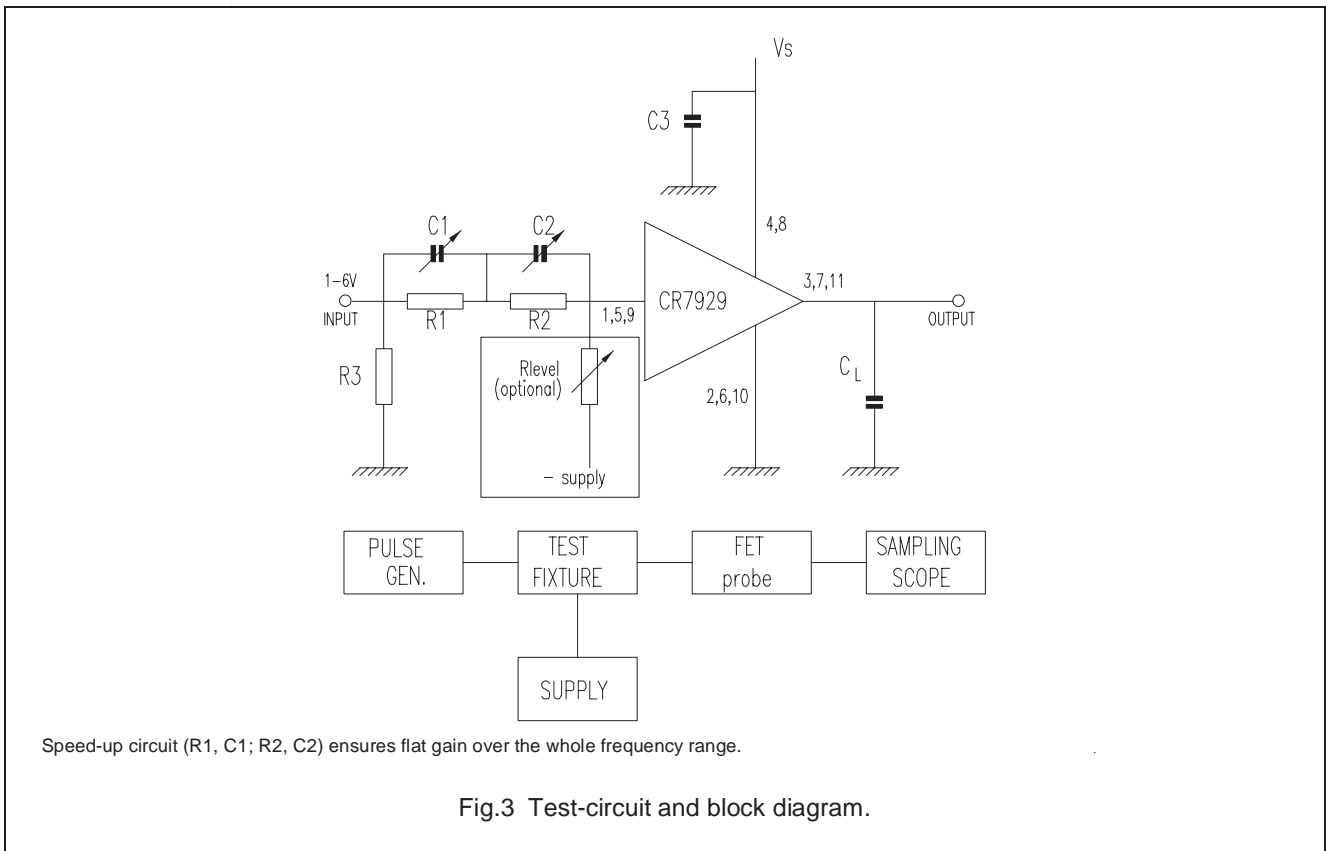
Vs

C3

4,8

C1

C2

1–6V
INPUT

R1

R2

1,5,9

CR7929

3,7,11

OUTPUT

R3

Rlevel
(optional)

– supply

2,6,10

$C_L$

PULSE
GEN.

TEST
FIXTURE

FET
probe

SAMPLING
SCOPE

SUPPLY

Speed-up circuit (R1, C1; R2, C2) ensures flat gain over the whole frequency range.

Fig.3 Test-circuit and block diagram.